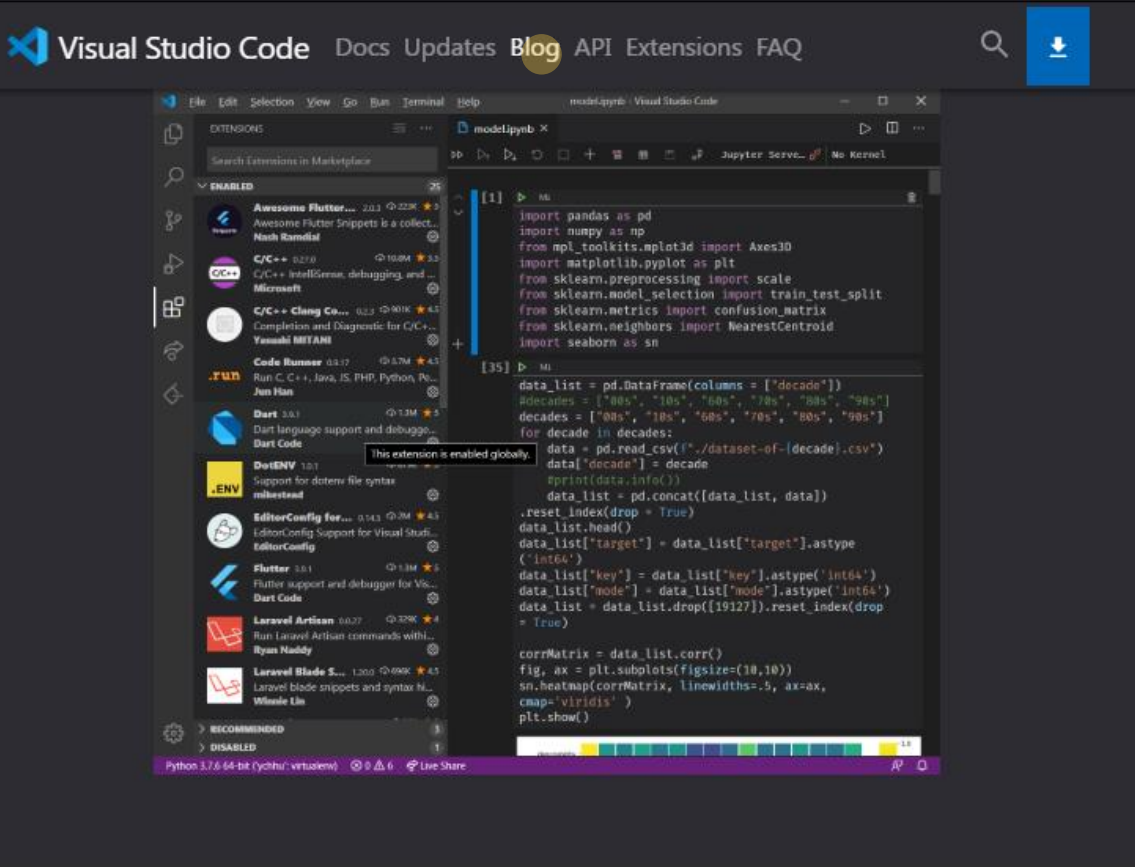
Visual Studio Code Docs Updates Blog API Extensions FAQ

File Edit Selection View Go Run Terminal Help model.ipynb - Visual Studio Code

EXTENSIONS

Search Extensions in Marketplace

ENABLED 25

Awesome Flutter... 2.0.3 222K ★5
Awesome Flutter Snippets is a collect...
Nash Ramdial

C/C++ 0.27.0 10.6M ★3.5
C/C++ IntelliSense, debugging, and ...
Microsoft

C/C++ Clang Co... 0.2.3 901K ★4.5
Completion and Diagnostic for C/C+...
Yasuaki MITANI

Code Runner 0.9.17 3.7M ★4.5
Run C, C++, Java, JS, PHP, Python, Pe...
Jun Han

Dart 3.9.1 1.3M ★5
Dart language support and debuggo...
Dart Code

This extension is enabled globally.

DotENV 1.0.1
Support for dotenv file syntax
mikestead

EditorConfig for... 0.14.3 2M ★4.5
EditorConfig Support for Visual Studi...
EditorConfig

Flutter 3.9.1 1.3M ★5
Flutter support and debugger for Vis...
Dart Code

Laravel Artisan 0.0.27 329K ★4
Run Laravel Artisan commands withi...
Ryan Naddy

Laravel Blade S... 1.20.0 690K ★4.5
Laravel blade snippets and syntax hi...
Winnie Lin

RECOMMENDED 3
DISABLED 1

model.ipynb ×

Jupyter Serve... No Kernel

[1] ML
import pandas as pd
import numpy as np
from mpl_toolkits.mplot3d import Axes3D
import matplotlib.pyplot as plt
from sklearn.preprocessing import scale
from sklearn.model_selection import train_test_split
from sklearn.metrics import confusion_matrix
from sklearn.neighbors import NearestCentroid
import seaborn as sn

[35] ML
data_list = pd.DataFrame(columns = ["decade"])
#decades = ["00s", "10s", "60s", "70s", "80s", "90s"]
decades = ["00s", "10s", "60s", "70s", "80s", "90s"]
for decade in decades:
    data = pd.read_csv(f"./dataset-of-{decade}.csv")
    data["decade"] = decade
    #print(data.info())
    data_list = pd.concat([data_list, data])
.reset_index(drop = True)
data_list.head()
data_list["target"] = data_list["target"].astype
('int64')
data_list["key"] = data_list["key"].astype('int64')
data_list["mode"] = data_list["mode"].astype('int64')
data_list = data_list.drop([19127]).reset_index(drop
= True)

corrMatrix = data_list.corr()
fig, ax = plt.subplots(figsize=(10,10))
sn.heatmap(corrMatrix, linewidths=.5, ax=ax,
cmap='viridis' )
plt.show()

Python 3.7.6 64-bit ('ychhu': virtualenv) ⊗ 0 ⚠ 6 Live Share